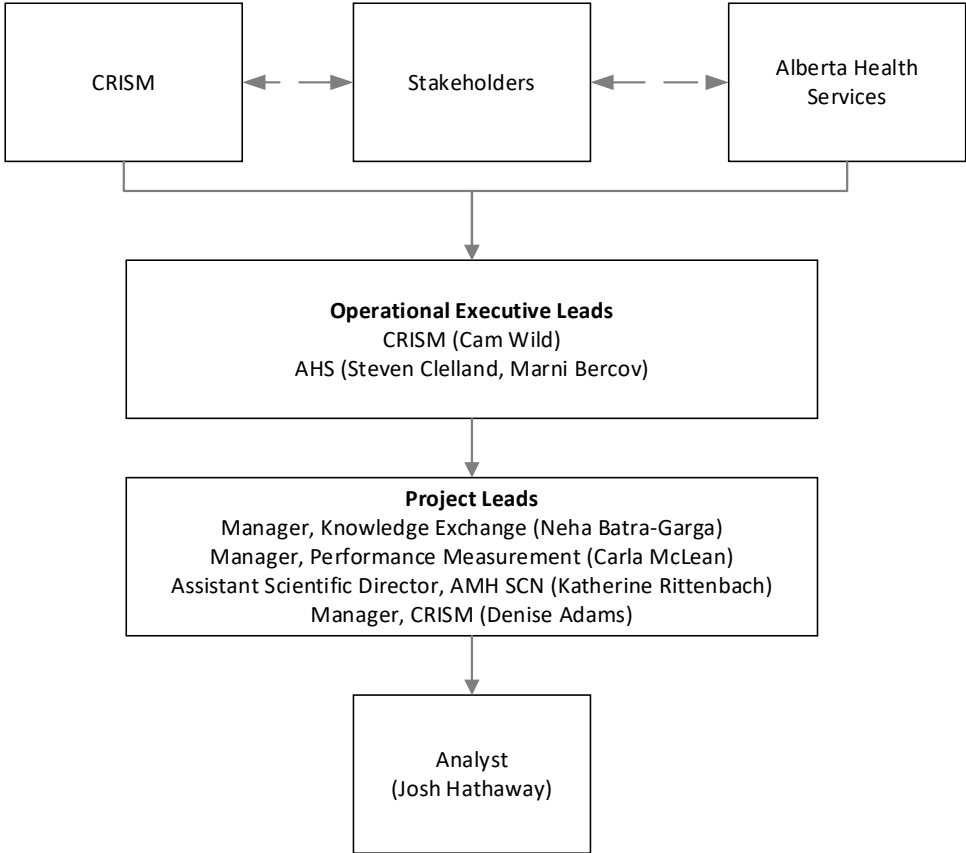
CRISM

Stakeholders

Alberta Health Services

**Operational Executive Leads**
CRISM (Cam Wild)
AHS (Steven Clelland, Marni Bercov)

**Project Leads**
Manager, Knowledge Exchange (Neha Batra-Garga)
Manager, Performance Measurement (Carla McLean)
Assistant Scientific Director, AMH SCN (Katherine Rittenbach)
Manager, CRISM (Denise Adams)

Analyst
(Josh Hathaway)